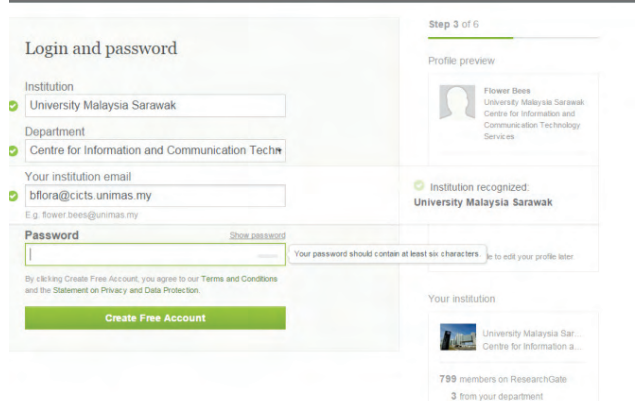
Login and password

Institution
University Malaysia Sarawak

Department
Centre for Information and Communication Techn

Your institution email
bflora@cicts.unimas.my
E.g. flower.bees@unimas.my

Password
Show password

Your password should contain at least six characters

By clicking Create Free Account, you agree to our Terms and Conditions and the Statement on Privacy and Data Protection.

Create Free Account

Step 3 of 6

Profile preview

Flower Bees
University Malaysia Sarawak
Centre for Information and Communication Technology Services

Institution recognized:
University Malaysia Sarawak

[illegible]e to edit your profile later

Your institution

University Malaysia Sar...
Centre for Information a...

799 members on ResearchGate
3 from your department